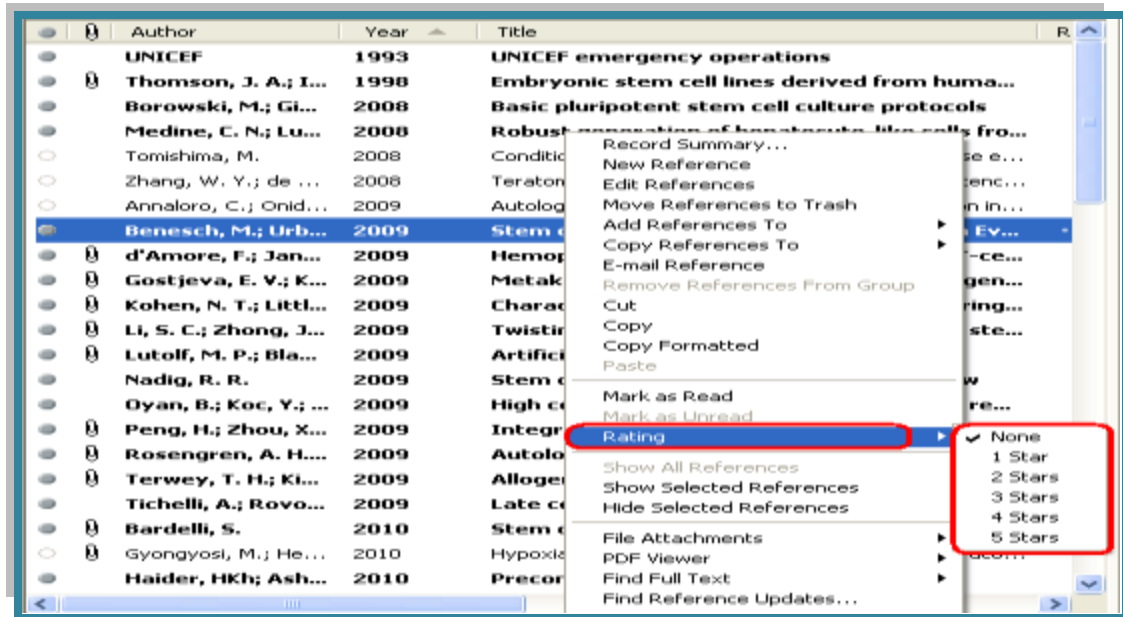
| | | Author | Year | Title | R |
|---|---|---|---|---|---|
| | | UNICEF | 1993 | UNICEF emergency operations | |
| | | Thomson, J. A.; I... | 1998 | Embryonic stem cell lines derived from huma... | |
| | | Borowski, M.; Gi... | 2008 | Basic pluripotent stem cell culture protocols | |
| | | Medine, C. N.; Lu... | 2008 | Robust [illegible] fro... | |
| | | Tomishima, M. | 2008 | Conditic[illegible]e e... | |
| | | Zhang, W. Y.; de ... | 2008 | Teraton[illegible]tenc... | |
| | | Annaloro, C.; Onid... | 2009 | Autolog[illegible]n in... | |
| | | Benesch, M.; Urb... | 2009 | Stem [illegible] Ev... | |
| | | d'Amore, F.; Jan... | 2009 | Hemop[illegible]-ce... | |
| | | Gostjeva, E. V.; K... | 2009 | Metak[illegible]gen... | |
| | | Kohen, N. T.; Littl... | 2009 | Charac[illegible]ring... | |
| | | Li, S. C.; Zhong, J... | 2009 | Twistir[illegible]ste... | |
| | | Lutolf, M. P.; Bla... | 2009 | Artifici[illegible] | |
| | | Nadig, R. R. | 2009 | Stem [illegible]w | |
| | | Oyan, B.; Koc, Y.; ... | 2009 | High c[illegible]re... | |
| | | Peng, H.; Zhou, X... | 2009 | Integr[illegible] | |
| | | Rosengren, A. H.... | 2009 | Autolo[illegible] | |
| | | Terwey, T. H.; Ki... | 2009 | Alloge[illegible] | |
| | | Tichelli, A.; Rovo... | 2009 | Late c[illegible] | |
| | | Bardelli, S. | 2010 | Stem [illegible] | |
| | | Gyongyosi, M.; He... | 2010 | Hypoxia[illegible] | |
| | | Haider, HKh; Ash... | 2010 | Precor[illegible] | |

Record Summary...
New Reference
Edit References
Move References to Trash
Add References To
Copy References To
E-mail Reference
Remove References From Group
Cut
Copy
Copy Formatted
Paste
Mark as Read
Mark as Unread
Rating
Show All References
Show Selected References
Hide Selected References
File Attachments
PDF Viewer
Find Full Text
Find Reference Updates...

None
1 Star
2 Stars
3 Stars
4 Stars
5 Stars